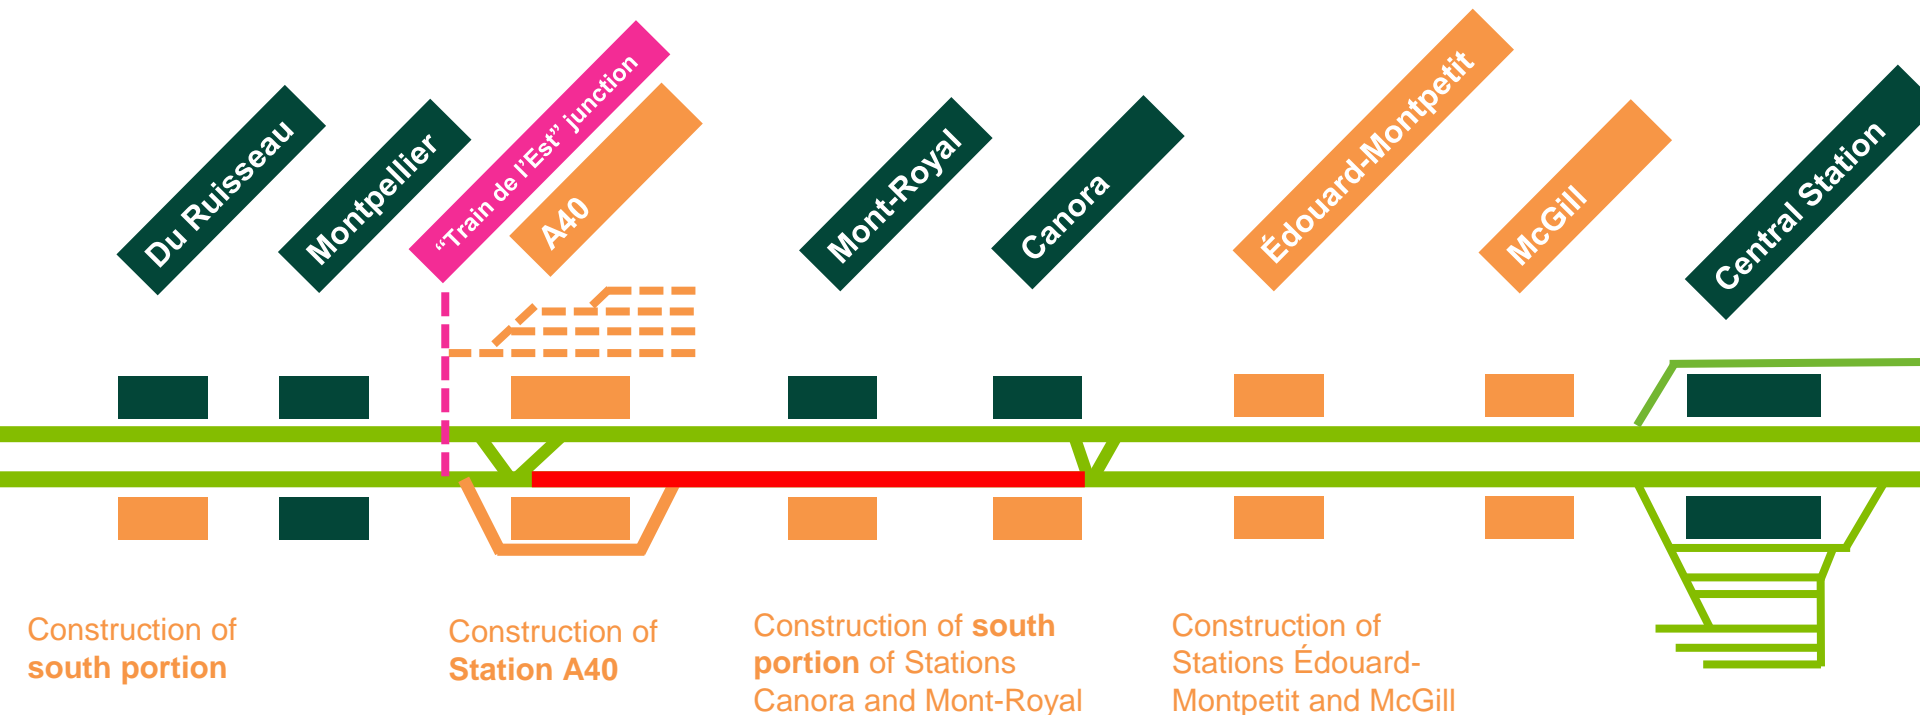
Du Ruisseau

Montpellier

“Train de l’Est” junction

A40

Mont-Royal

Canora

Édouard-Montpetit

McGill

Central Station

Construction of south portion

Construction of Station A40

Construction of south portion of Stations Canora and Mont-Royal

Construction of Stations Édouard-Montpetit and McGill